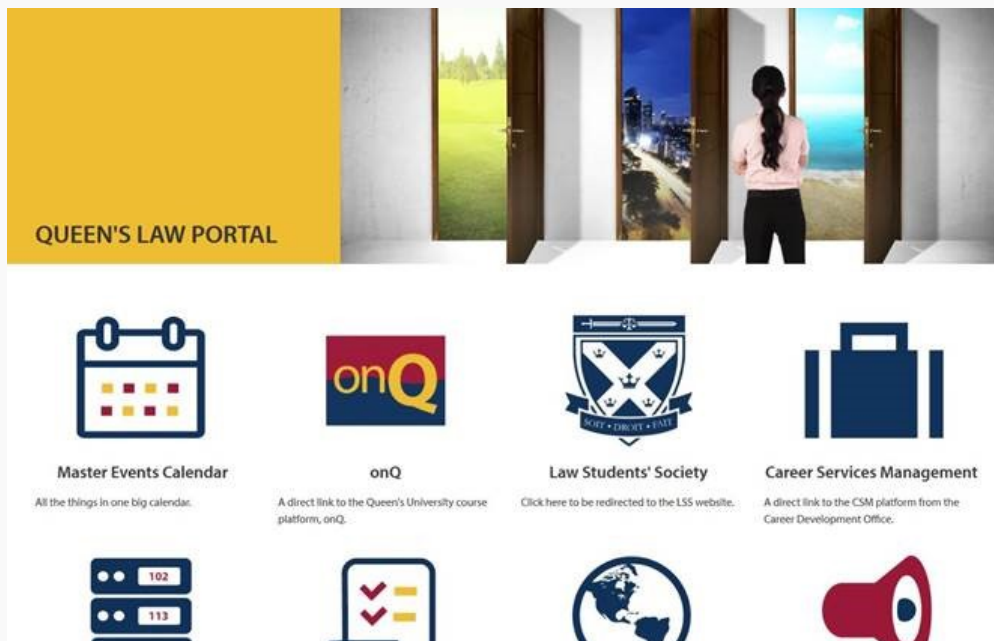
QUEEN'S LAW PORTAL

onQ

SCIT • DROIT • FAIT

Master Events Calendar

All the things in one big calendar.

onQ

A direct link to the Queen's University course platform, onQ.

Law Students' Society

Click here to be redirected to the LSS website.

Career Services Management

A direct link to the CSM platform from the Career Development Office.

102

113